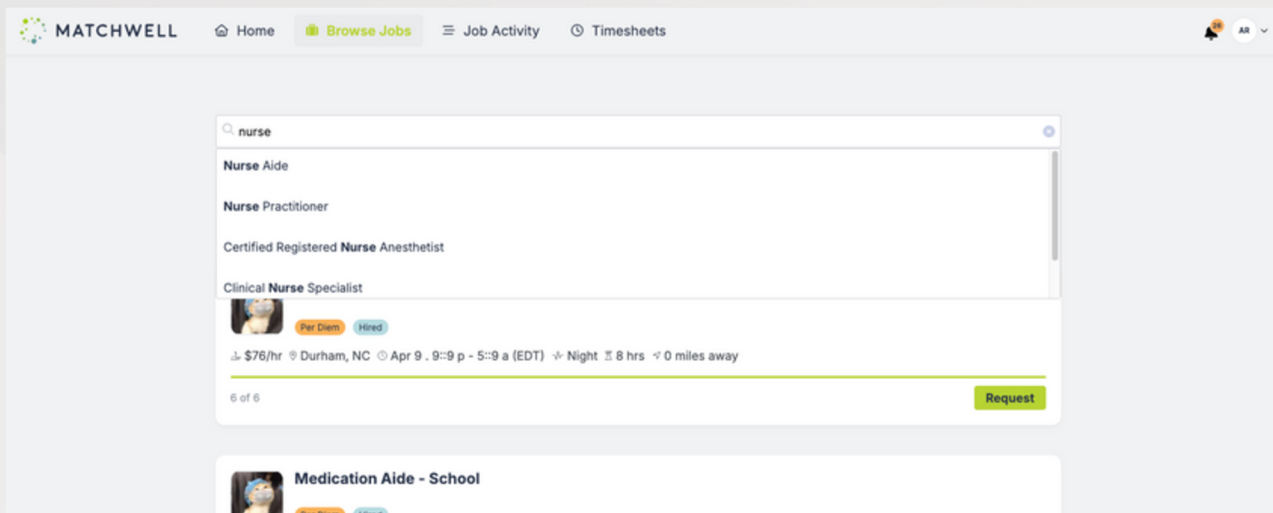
MATCHWELL Home Browse Jobs Job Activity Timesheets

26 AR

nurse

**Nurse** Aide

**Nurse** Practitioner

Certified Registered **Nurse** Anesthetist

Clinical **Nurse** Specialist

Per Diem Hired

$76/hr Durham, NC Apr 9 . 9::9 p - 5::9 a (EDT) Night 8 hrs 0 miles away

6 of 6

Request

Medication Aide - School